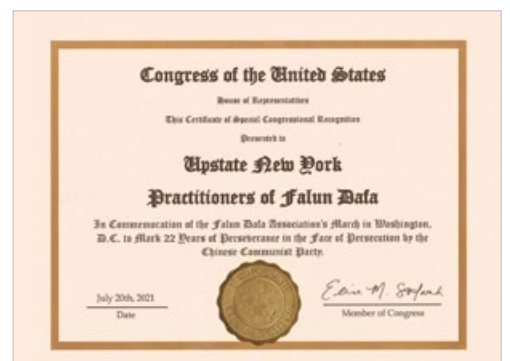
Congress of the United States

House of Representatives

This Certificate of Special Congressional Recognition

Presented to

Upstate New York

Practitioners of Falun Dafa

In Commemoration of the Falun Dafa Association's March in Washington, D.C. to Mark 22 Years of Perseverance in the Face of Persecution by the Chinese Communist Party.

July 20th, 2021
Date

Elise M. Stefanik
Member of Congress